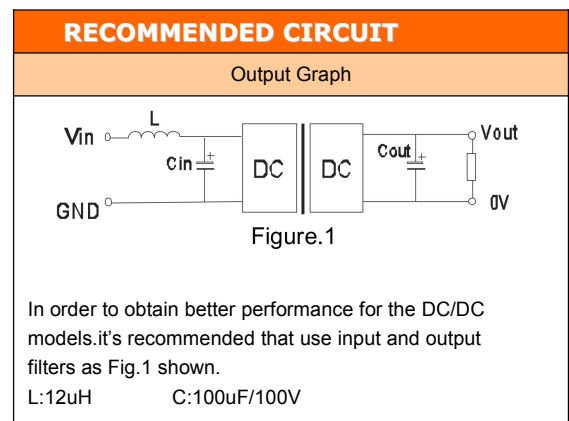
RECOMMENDED CIRCUIT

Output Graph

L
Vin
Cin
DC
DC
Cout
Vout
GND
0V

Figure.1

In order to obtain better performance for the DC/DC models.it's recommended that use input and output filters as Fig.1 shown.
L:12uH C:100uF/100V